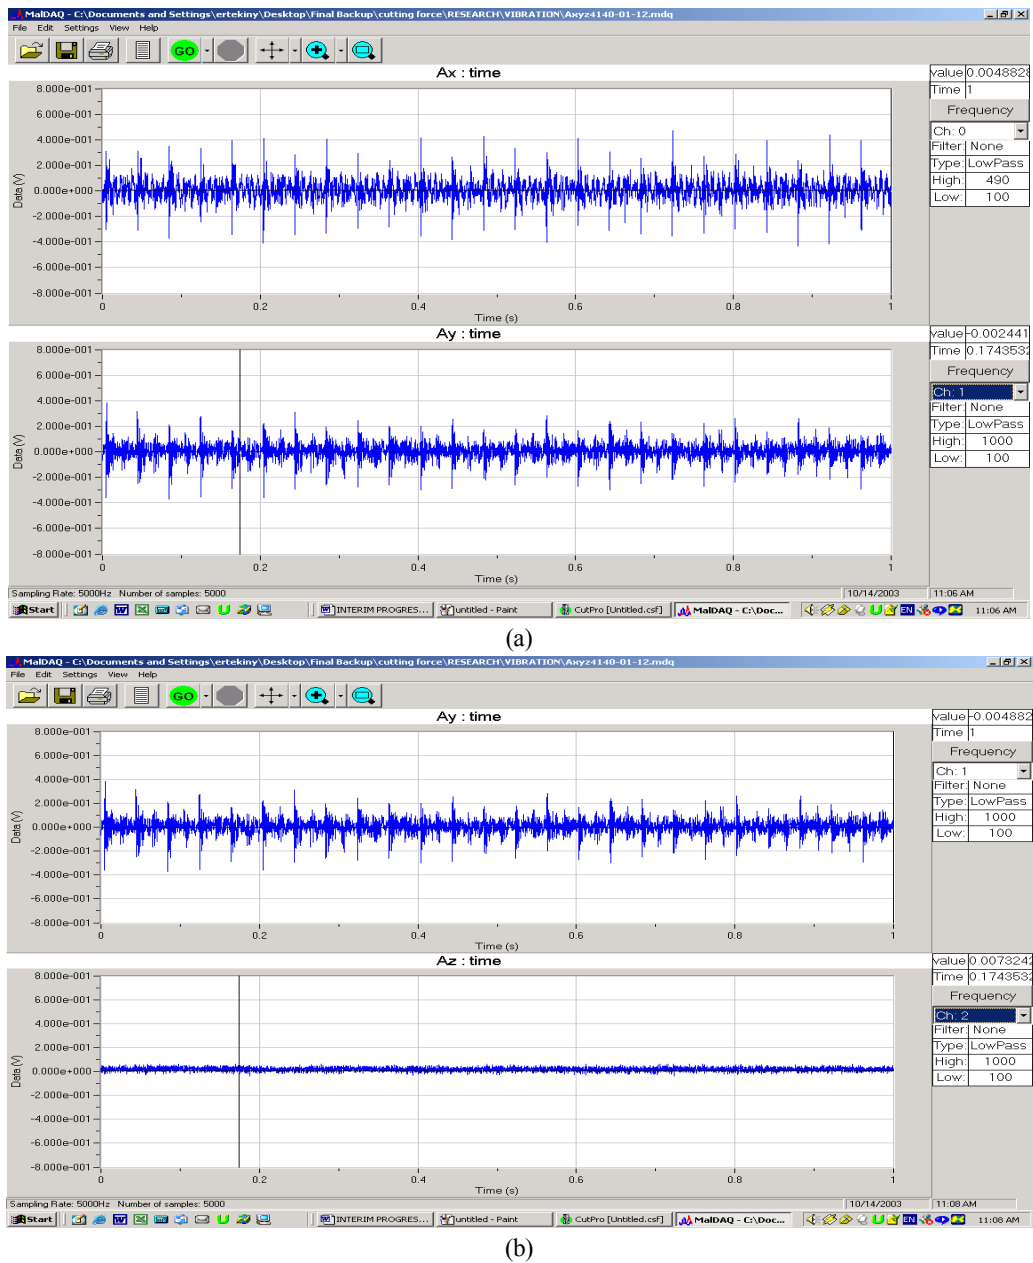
MalDAQ - C:\Documents and Settings\ertekiny\Desktop\Final Backup\cutting force\RESEARCH\VIBRATION\Axyz4140-01-12.mdq

File Edit Settings View Help

GO

Ax : time

8.000e-001
6.000e-001
4.000e-001
2.000e-001
0.000e+000
-2.000e-001
-4.000e-001
-6.000e-001
-8.000e-001

Data (V)

0 0.2 0.4 0.6 0.8 1

Time (s)

| value | 0.0048828 |
|---|---|
| Time | 1 |

Frequency

Ch: 0

| Filter: | None |
|---|---|
| Type: | LowPass |
| High: | 490 |
| Low: | 100 |

Ay : time

8.000e-001
6.000e-001
4.000e-001
2.000e-001
0.000e+000
-2.000e-001
-4.000e-001
-6.000e-001
-8.000e-001

Data (V)

0 0.2 0.4 0.6 0.8 1

Time (s)

| value | -0.002441 |
|---|---|
| Time | 0.1743532 |

Frequency

Ch: 1

| Filter: | None |
|---|---|
| Type: | LowPass |
| High: | 1000 |
| Low: | 100 |

Sampling Rate: 5000Hz Number of samples: 5000 10/14/2003 11:06 AM

Start INTERIM PROGRES... untitled - Paint CutPro [Untitled.csf] MalDAQ - C:\Doc... EN 11:06 AM

(a)

MalDAQ - C:\Documents and Settings\ertekiny\Desktop\Final Backup\cutting force\RESEARCH\VIBRATION\Axyz4140-01-12.mdq

File Edit Settings View Help

GO

Ay : time

8.000e-001
6.000e-001
4.000e-001
2.000e-001
0.000e+000
-2.000e-001
-4.000e-001
-6.000e-001
-8.000e-001

Data (V)

0 0.2 0.4 0.6 0.8 1

Time (s)

| value | -0.004882 |
|---|---|
| Time | 1 |

Frequency

Ch: 1

| Filter: | None |
|---|---|
| Type: | LowPass |
| High: | 1000 |
| Low: | 100 |

Az : time

8.000e-001
6.000e-001
4.000e-001
2.000e-001
0.000e+000
-2.000e-001
-4.000e-001
-6.000e-001
-8.000e-001

Data (V)

0 0.2 0.4 0.6 0.8 1

Time (s)

| value | 0.0073242 |
|---|---|
| Time | 0.1743532 |

Frequency

Ch: 2

| Filter: | None |
|---|---|
| Type: | LowPass |
| High: | 1000 |
| Low: | 100 |

Sampling Rate: 5000Hz Number of samples: 5000 10/14/2003 11:08 AM

Start INTERIM PROGRES... untitled - Paint CutPro [Untitled.csf] MalDAQ - C:\Doc... EN 11:08 AM

(b)